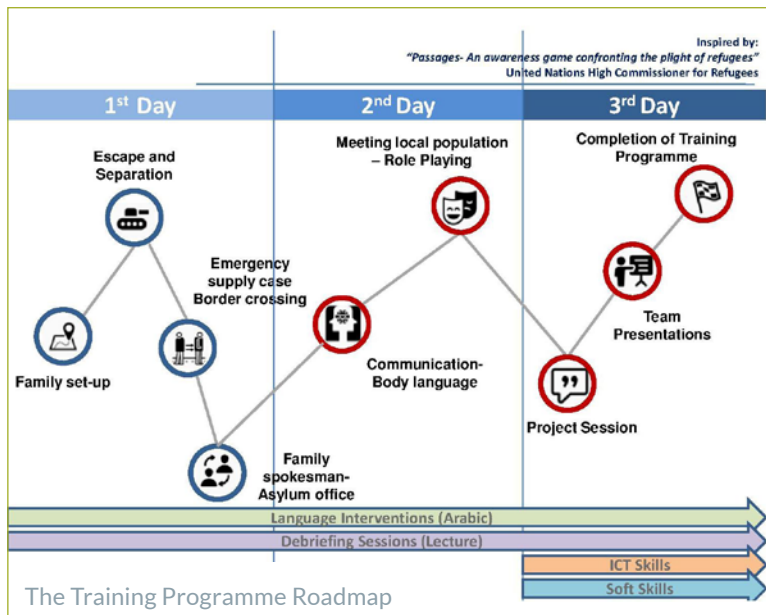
Inspired by:
"Passages- An awareness game confronting the plight of refugees"
United Nations High Commissioner for Refugees

1st Day

2nd Day

3rd Day

Escape and Separation

Family set-up

Emergency supply case Border crossing

Family spokesman-Asylum office

Meeting local population – Role Playing

Communication-Body language

Completion of Training Programme

Team Presentations

Project Session

Language Interventions (Arabic)

Debriefing Sessions (Lecture)

ICT Skills

Soft Skills

The Training Programme Roadmap